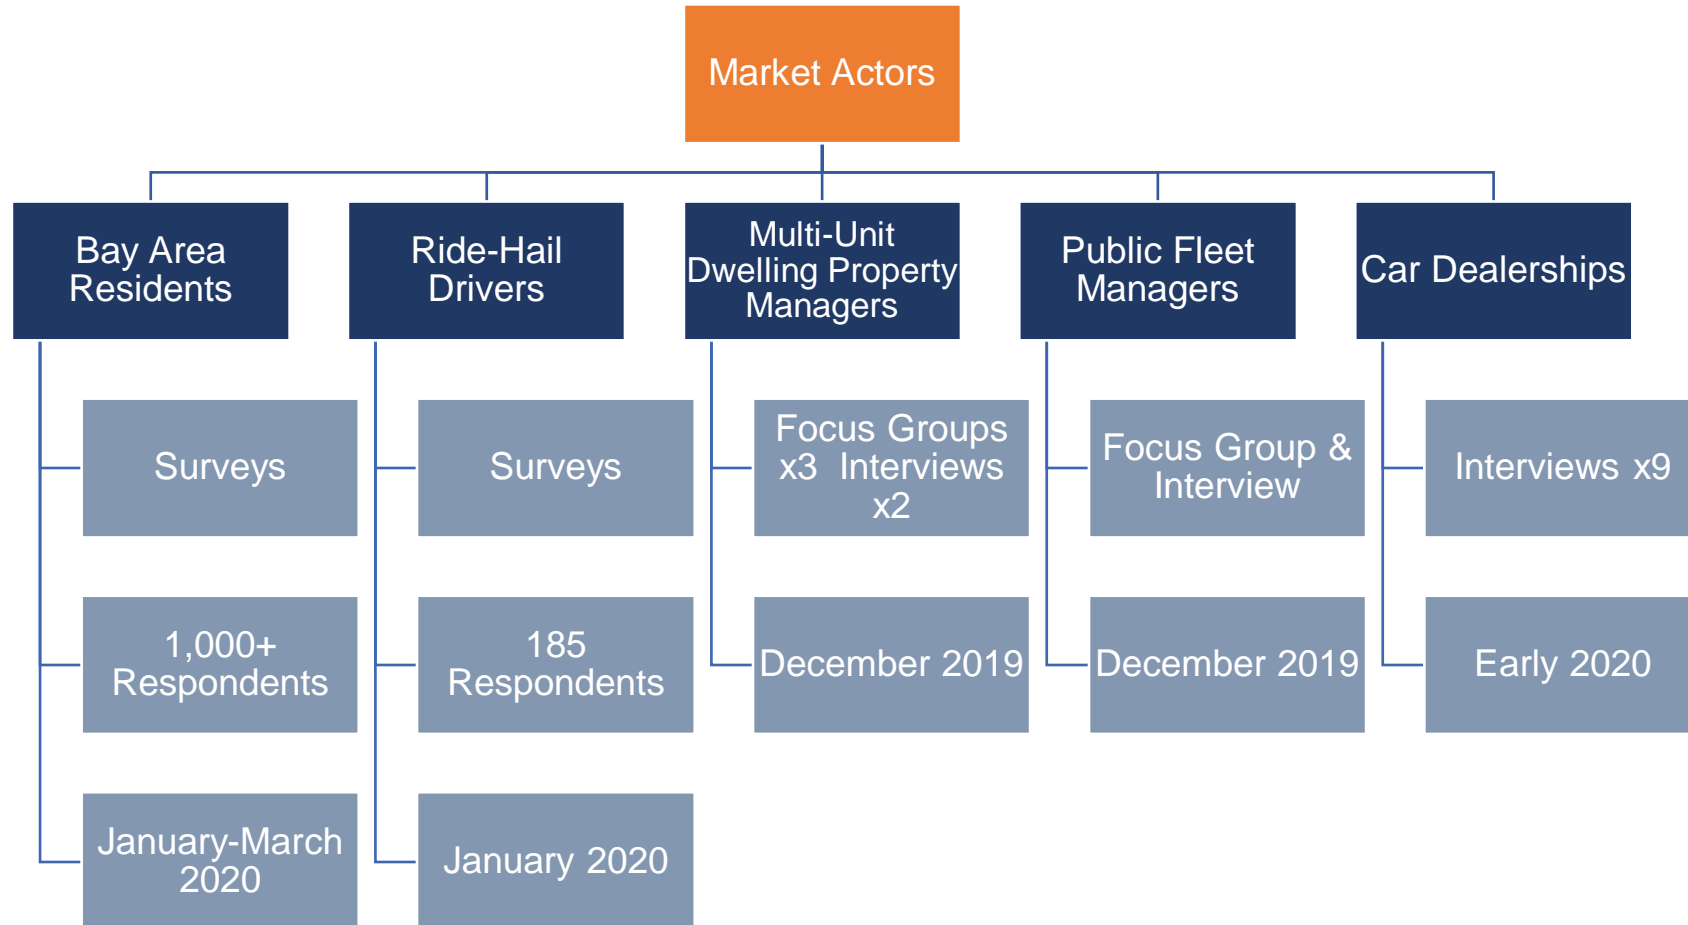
Market Actors

Bay Area Residents

Surveys

1,000+ Respondents

January-March 2020

Ride-Hail Drivers

Surveys

185 Respondents

January 2020

Multi-Unit Dwelling Property Managers

Focus Groups x3 Interviews x2

December 2019

Public Fleet Managers

Focus Group & Interview

December 2019

Car Dealerships

Interviews x9

Early 2020